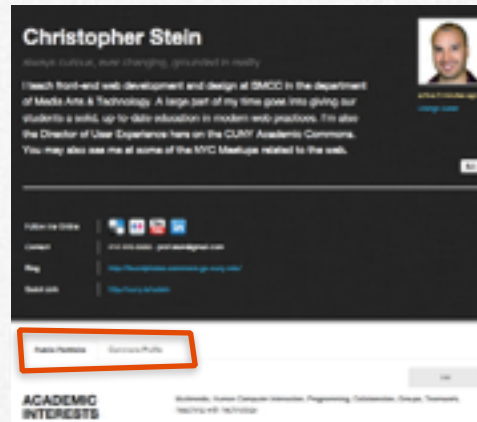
Christopher Stein

always curious, ever changing, grounded in reality

I teach front-end web development and design at BMCC in the department of Media Arts & Technology. A large part of my time goes into giving our students a solid, up to date education in modern web practices. I'm also the Director of User Experience here on the CUNY Academic Commons. You may also see me at some of the NYC Meetups related to the web.

Follow me Online

Contact

Blog

Quick Link

Public Portfolio

Commons Profile

ACADEMIC INTERESTS

Multimedia, Human Computer Interaction, Programming, Collaboration, Design, Teamwork, teaching with technology